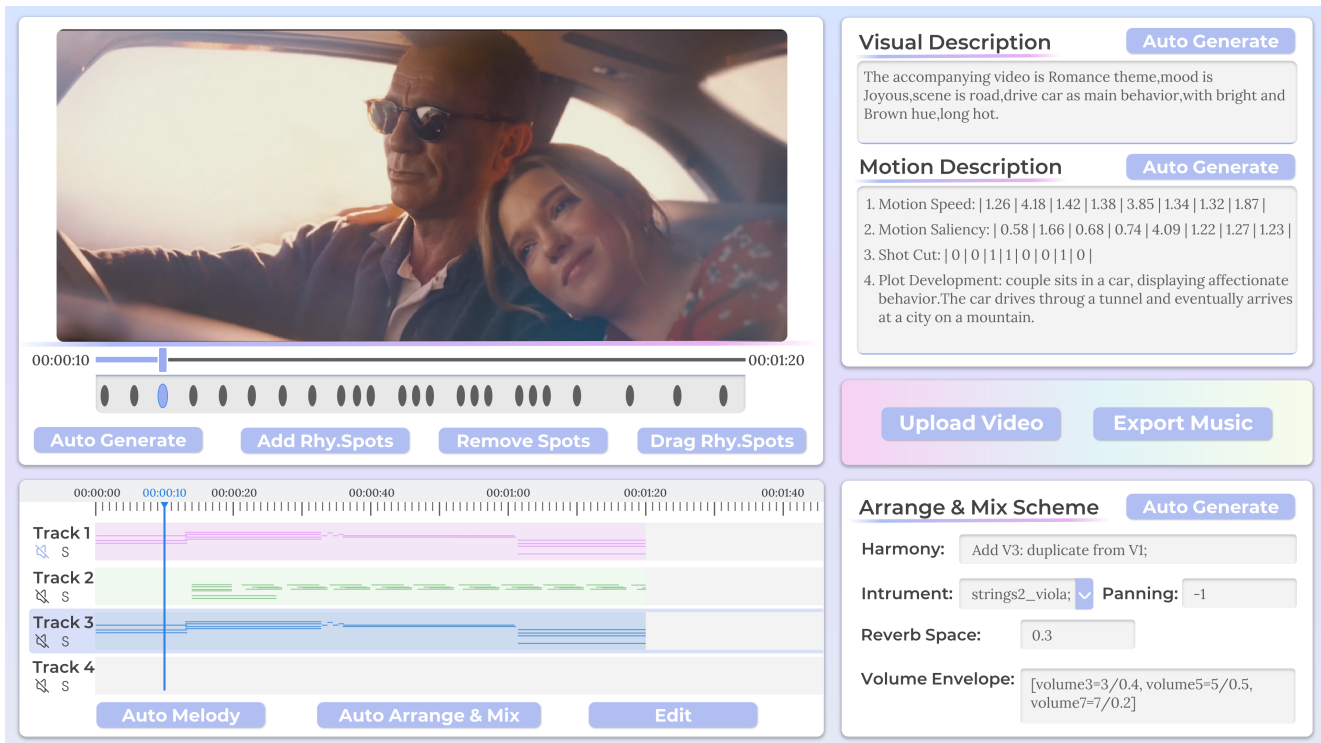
00:00:10 00:01:20

Auto Generate Add Rhy.Spots Remove Spots Drag Rhy.Spots

Visual Description Auto Generate

The accompanying video is Romance theme,mood is Joyous,scene is road,drive car as main behavior,with bright and Brown hue,long hot.

Motion Description Auto Generate

1. Motion Speed: | 1.26 | 4.18 | 1.42 | 1.38 | 3.85 | 1.34 | 1.32 | 1.87 |
2. Motion Saliency: | 0.58 | 1.66 | 0.68 | 0.74 | 4.09 | 1.22 | 1.27 | 1.23 |
3. Shot Cut: | 0 | 0 | 1 | 1 | 0 | 0 | 1 | 0 |
4. Plot Development: couple sits in a car, displaying affectionate behavior.The car drives throug a tunnel and eventually arrives at a city on a mountain.

Upload Video Export Music

00:00:00 00:00:10 00:00:20 00:00:40 00:01:00 00:01:20 00:01:40

Track 1
S
Track 2
S
Track 3
S
Track 4
S

Auto Melody Auto Arrange & Mix Edit

Arrange & Mix Scheme Auto Generate

Harmony: Add V3: duplicate from V1;

Intrument: strings2_viola; Panning: -1

Reverb Space: 0.3

Volume Envelope: [volume3=3/0.4, volume5=5/0.5, volume7=7/0.2]